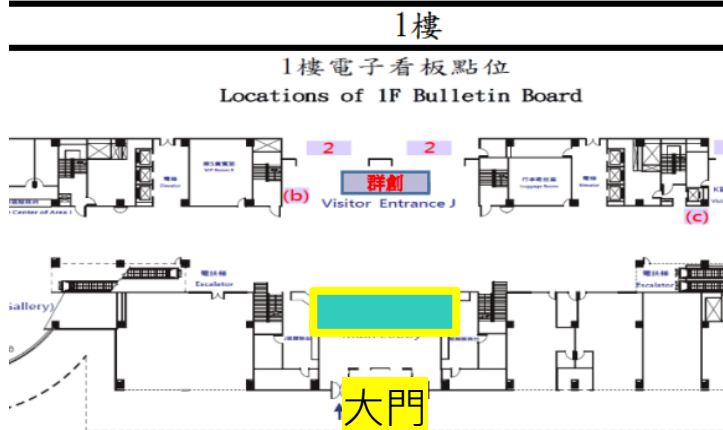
1樓

1樓電子看板點位
Locations of 1F Bulletin Board

2
2
(b)
群創
Visitor Entrance J
(c)
電梯
Elevator
貴賓室
VIP Room
行李寄放
Luggage Room
電梯
Elevator
Center of Area I
電扶梯
Escalator
電扶梯
Escalator
Gallery)
Main Lobby
大門